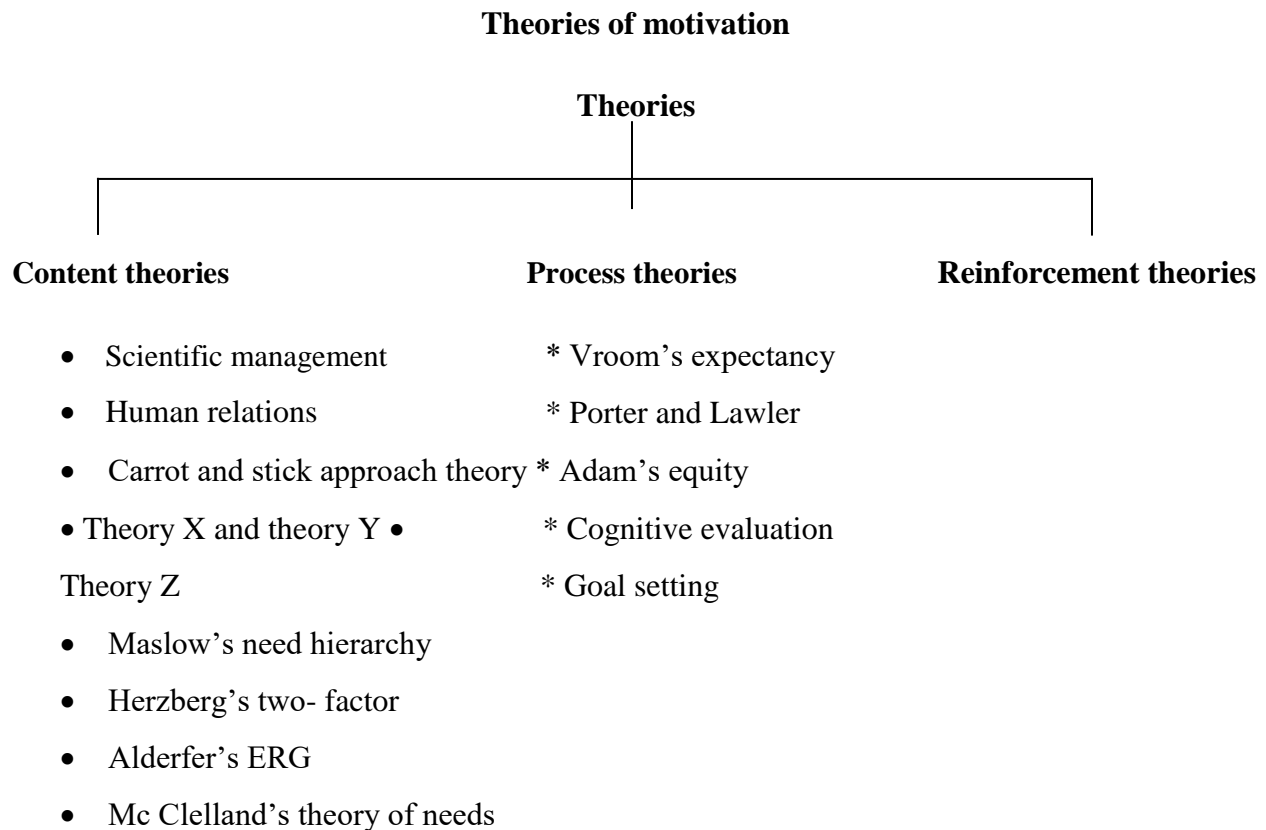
**Theories of motivation**

**Theories**

**Content theories** **Process theories** **Reinforcement theories**

- Scientific management
- Human relations
- Carrot and stick approach theory
- Theory X and theory Y • Theory Z
- Maslow's need hierarchy
- Herzberg's two- factor
- Alderfer's ERG
- Mc Clelland's theory of needs

\* Vroom's expectancy
\* Porter and Lawler
\* Adam's equity
\* Cognitive evaluation
\* Goal setting